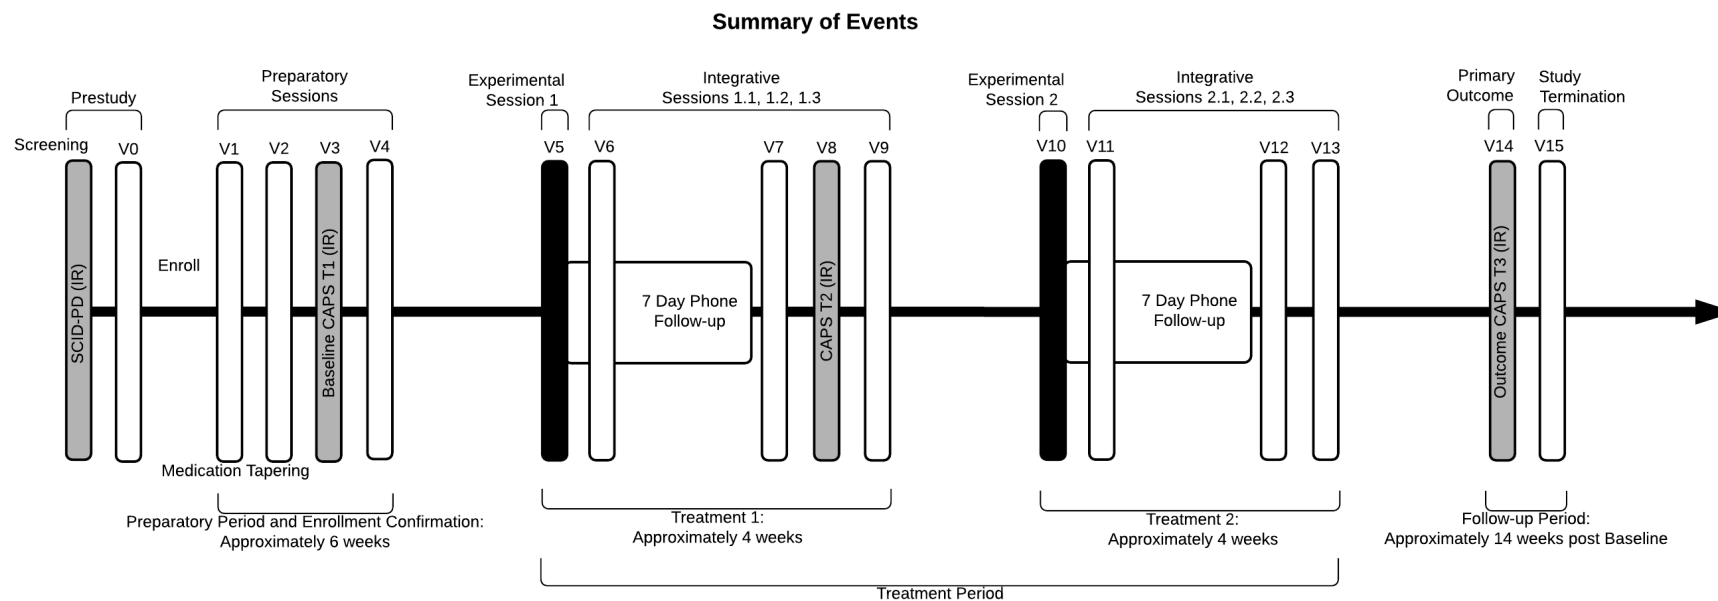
Summary of Events

Prestudy

Preparatory Sessions

Experimental Session 1

Integrative Sessions 1.1, 1.2, 1.3

Experimental Session 2

Integrative Sessions 2.1, 2.2, 2.3

Primary Outcome

Study Termination

Screening

V0

V1

V2

V3

V4

V5

V6

V7

V8

V9

V10

V11

V12

V13

V14

V15

SCID-PD (IR)

Enroll

Baseline CAPS T1 (IR)

7 Day Phone Follow-up

CAPS T2 (IR)

7 Day Phone Follow-up

Outcome CAPS T3 (IR)

Medication Tapering

Preparatory Period and Enrollment Confirmation: Approximately 6 weeks

Treatment 1: Approximately 4 weeks

Treatment 2: Approximately 4 weeks

Follow-up Period: Approximately 14 weeks post Baseline

Treatment Period